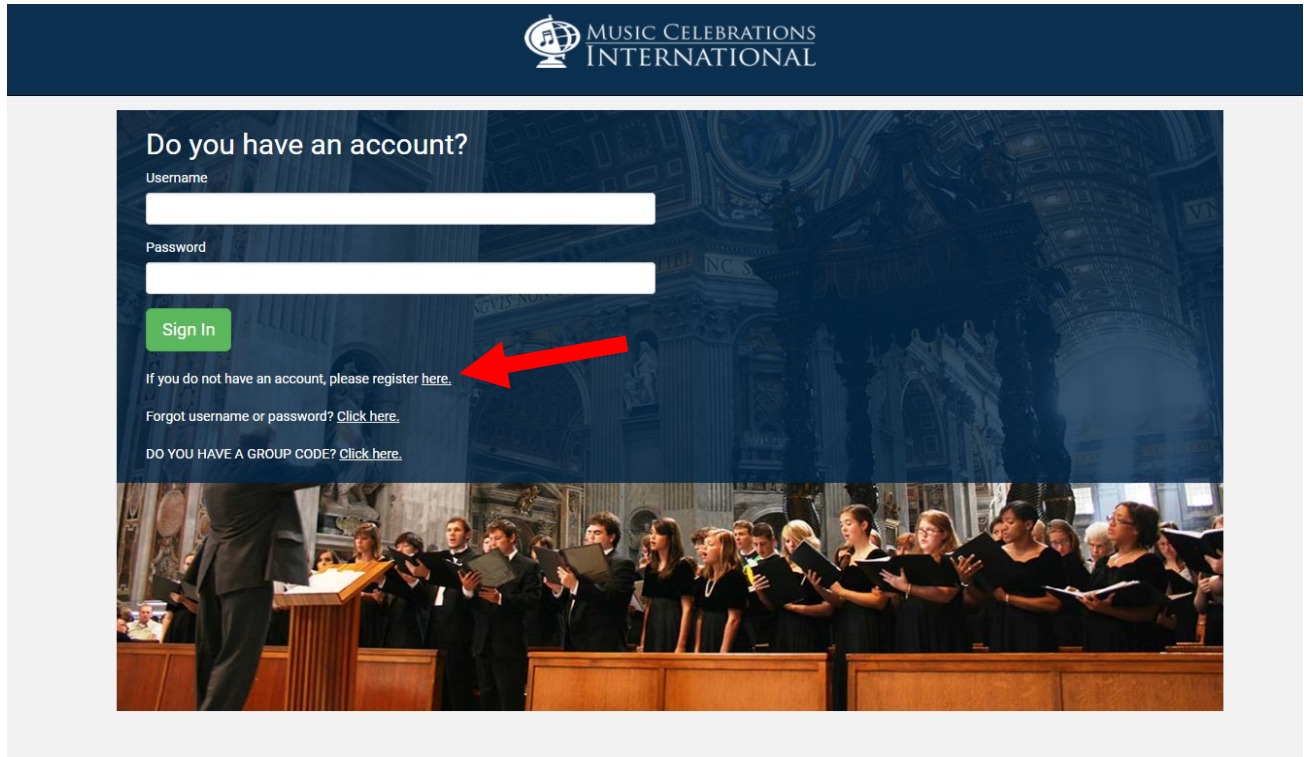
MUSIC CELEBRATIONS
INTERNATIONAL

Do you have an account?

Username

Password

Sign In

If you do not have an account, please register here.

Forgot username or password? Click here.

DO YOU HAVE A GROUP CODE? Click here.